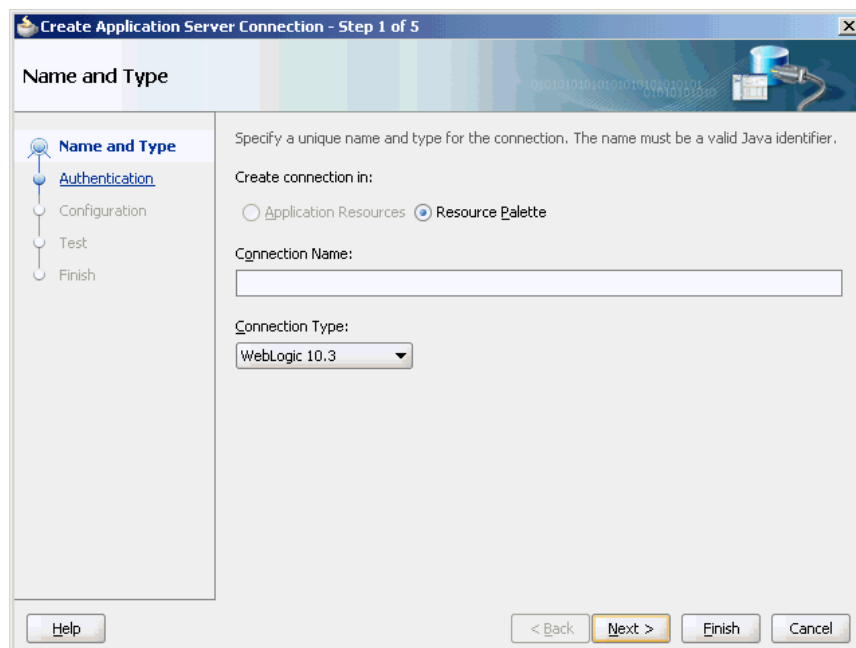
Create Application Server Connection - Step 1 of 5

Name and Type

Name and Type
Authentication
Configuration
Test
Finish

Specify a unique name and type for the connection. The name must be a valid Java identifier.

Create connection in:

Application Resources Resource Palette

Connection Name:

Connection Type:

WebLogic 10.3

Help

< Back

Next >

Finish

Cancel